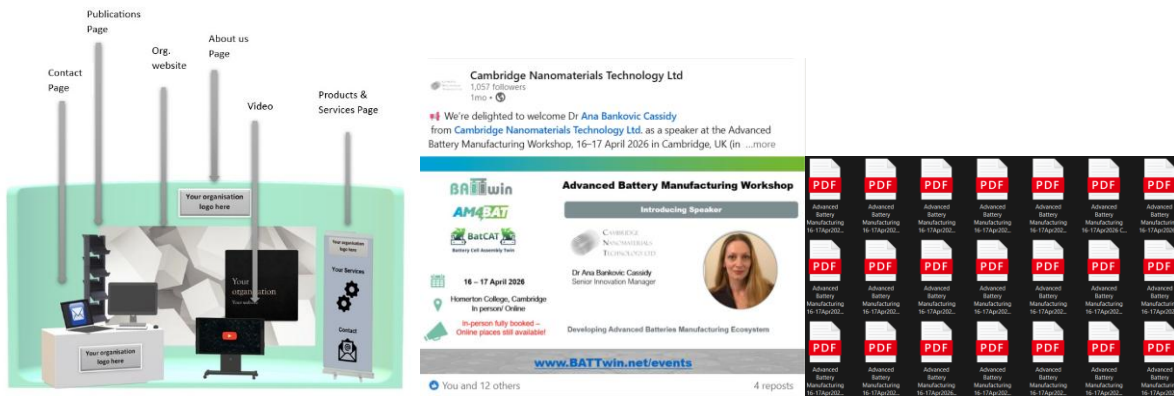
Publications Page

Contact Page

Org. website

About us Page

Video

Products & Services Page

Your organisation logo here

Your organisation Your website

Your organisation logo here

Your Services

Contact

Your organisation logo here

Cambridge Nanomaterials Technology Ltd
1,057 followers
1mo •

We're delighted to welcome Dr Ana Bankovic Cassidy from Cambridge Nanomaterials Technology Ltd. as a speaker at the Advanced Battery Manufacturing Workshop, 16–17 April 2026 in Cambridge, UK (in ...more

BATTwin

AM4BAT

BatCAT
Battery Cell Assembly Twin

Advanced Battery Manufacturing Workshop

Introducing Speaker

Cambridge Nanomaterials Technology Ltd

Dr Ana Bankovic Cassidy
Senior Innovation Manager

16 – 17 April 2026

Homerton College, Cambridge
In person/ Online

In-person fully booked – Online places still available!

Developing Advanced Batteries Manufacturing Ecosystem

www.BATTwin.net/events

You and 12 others

4 reposts

PDF
Advanced Battery Manufacturing 16-17Apr202...

PDF
Advanced Battery Manufacturing 16-17Apr202...

PDF
Advanced Battery Manufacturing 16-17Apr202...

PDF
Advanced Battery Manufacturing 16-17Apr202...

PDF
Advanced Battery Manufacturing 16-17Apr202...

PDF
Advanced Battery Manufacturing 16-17Apr2026 C...

PDF
Advanced Battery Manufacturing 16-17Apr202...

PDF
Advanced Battery Manufacturing 16-17Apr202...

PDF
Advanced Battery Manufacturing 16-17Apr202...

PDF
Advanced Battery Manufacturing 16-17Apr202...

PDF
Advanced Battery Manufacturing 16-17Apr202...

PDF
Advanced Battery Manufacturing 16-17Apr202...

PDF
Advanced Battery Manufacturing 16-17Apr202...

PDF
Advanced Battery Manufacturing 16-17Apr202...

PDF
Advanced Battery Manufacturing 16-17Apr202...

PDF
Advanced Battery Manufacturing 16-17Apr202...

PDF
Advanced Battery Manufacturing 16-17Apr2026...

PDF
Advanced Battery Manufacturing 16-17Apr202...

PDF
Advanced Battery Manufacturing 16-17Apr202...

PDF
Advanced Battery Manufacturing 16-17Apr202...

PDF
Advanced Battery Manufacturing 16-17Apr202...